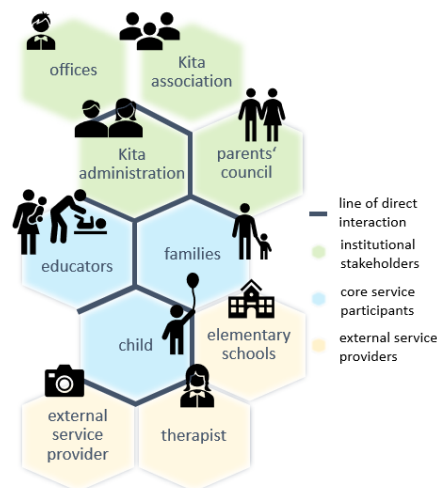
offices

Kita association

Kita administration

parents' council

educators

families

child

elementary schools

external service provider

therapist

line of direct interaction

institutional stakeholders

core service participants

external service providers